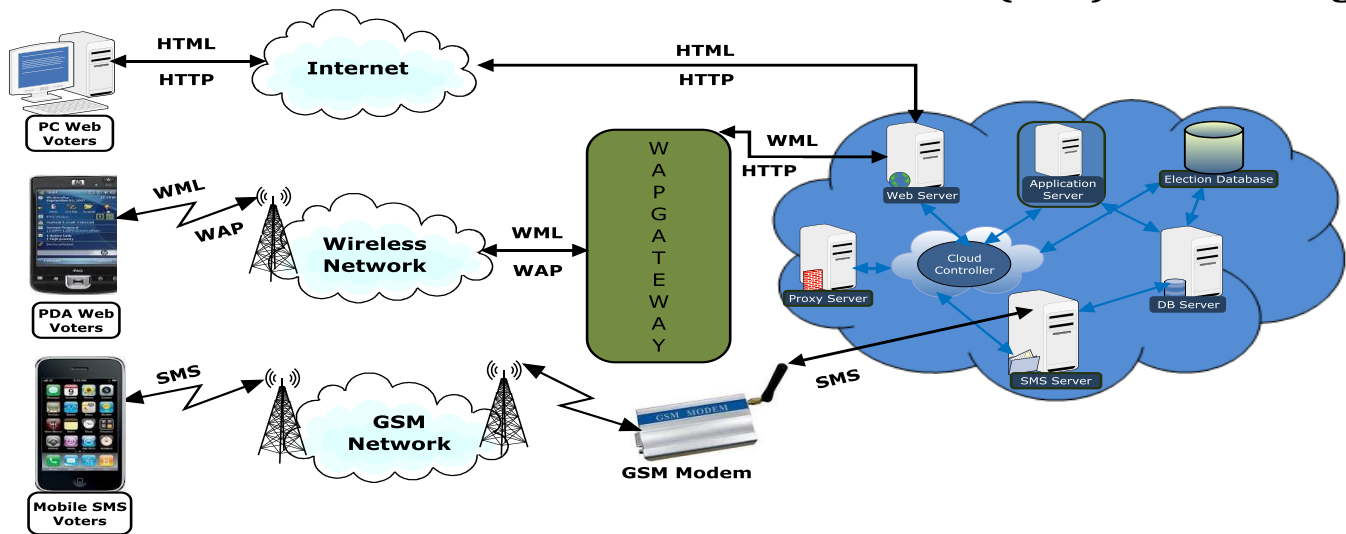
HTML

HTTP

Internet

HTML

HTTP

PC Web Voters

WML

HTTP

WAP GATEWAY

Web Server

Application Server

Election Database

WML

WAP

Wireless Network

WML

WAP

Cloud Controller

Proxy Server

DB Server

PDA Web Voters

SMS

GSM Network

SMS

SMS Server

GSM MODEM

GSM Modem

Mobile SMS Voters